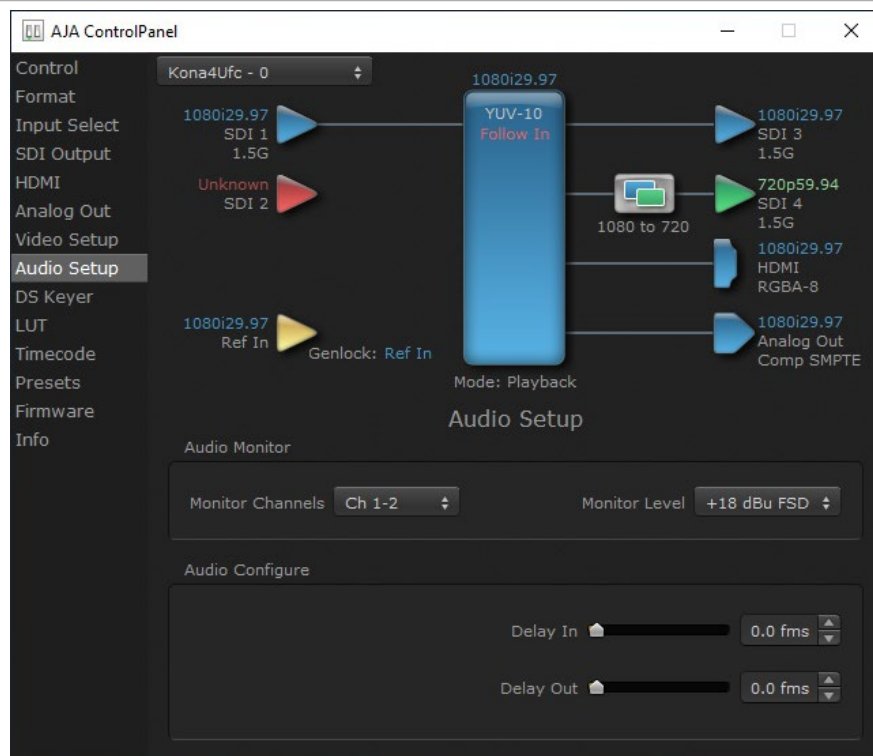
AJA ControlPanel

Control
Format
Input Select
SDI Output
HDMI
Analog Out
Video Setup
Audio Setup
DS Keyer
LUT
Timecode
Presets
Firmware
Info

Kona4Ufc - 0

1080i29.97
SDI 1
1.5G

Unknown
SDI 2

1080i29.97
Ref In

Genlock: Ref In

1080i29.97
YUV-10
Follow In

Mode: Playback

1080i29.97
SDI 3
1.5G

1080 to 720

720p59.94
SDI 4
1.5G

1080i29.97
HDMI
RGBA-8

1080i29.97
Analog Out
Comp SMPTE

Audio Setup

Audio Monitor

Monitor Channels Ch 1-2

Monitor Level +18 dBu FSD

Audio Configure

Delay In 0.0 fms

Delay Out 0.0 fms